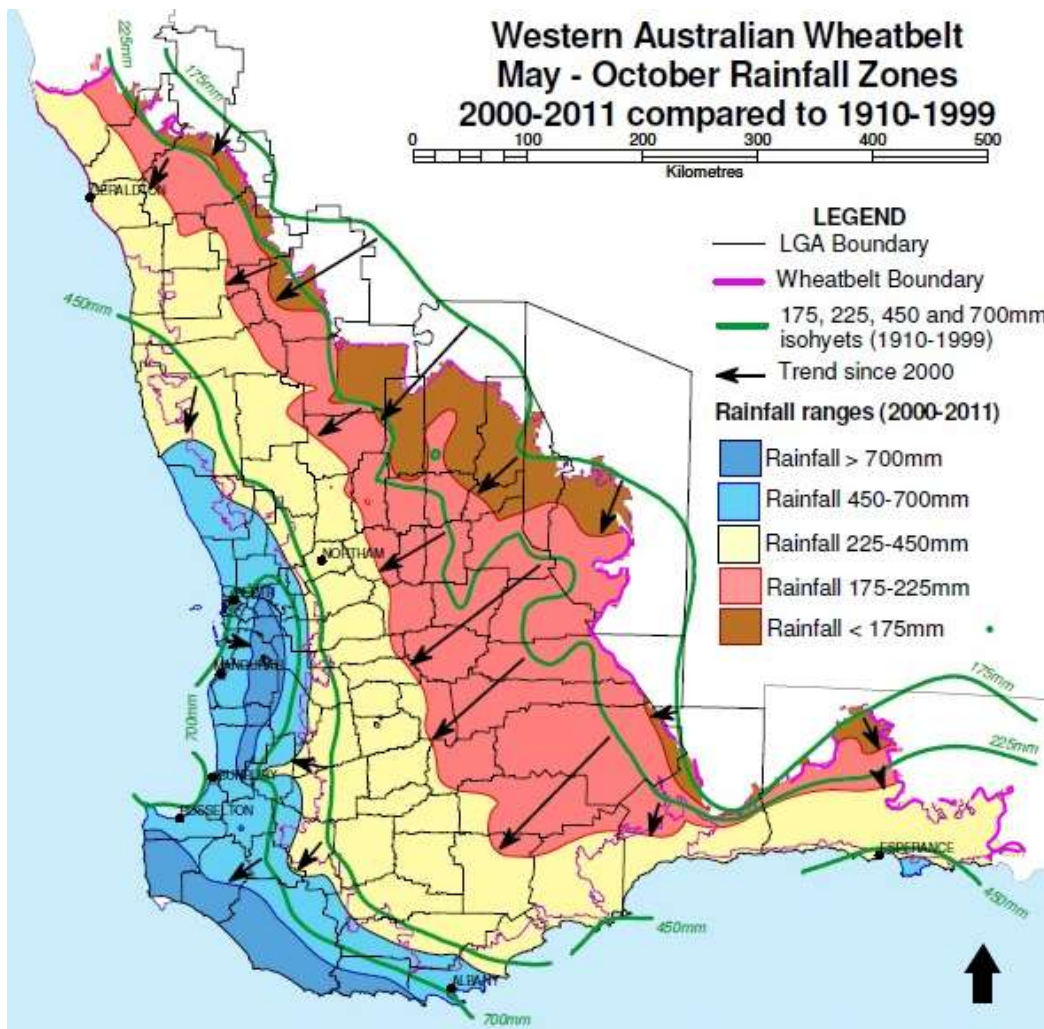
Western Australian Wheatbelt
May - October Rainfall Zones
2000-2011 compared to 1910-1999

0 100 200 300 400 500
Kilometres

LEGEND
LGA Boundary
Wheatbelt Boundary
175, 225, 450 and 700mm isohyets (1910-1999)
Trend since 2000
Rainfall ranges (2000-2011)
Rainfall > 700mm
Rainfall 450-700mm
Rainfall 225-450mm
Rainfall 175-225mm
Rainfall < 175mm

225mm
175mm
GERALDTON
450mm
NORTHAM
PERTH
MANDURAH
700mm
BUNBURY
BUSSELTON
ALBANY
700mm
450mm
175mm
225mm
ESPERANCE
450mm